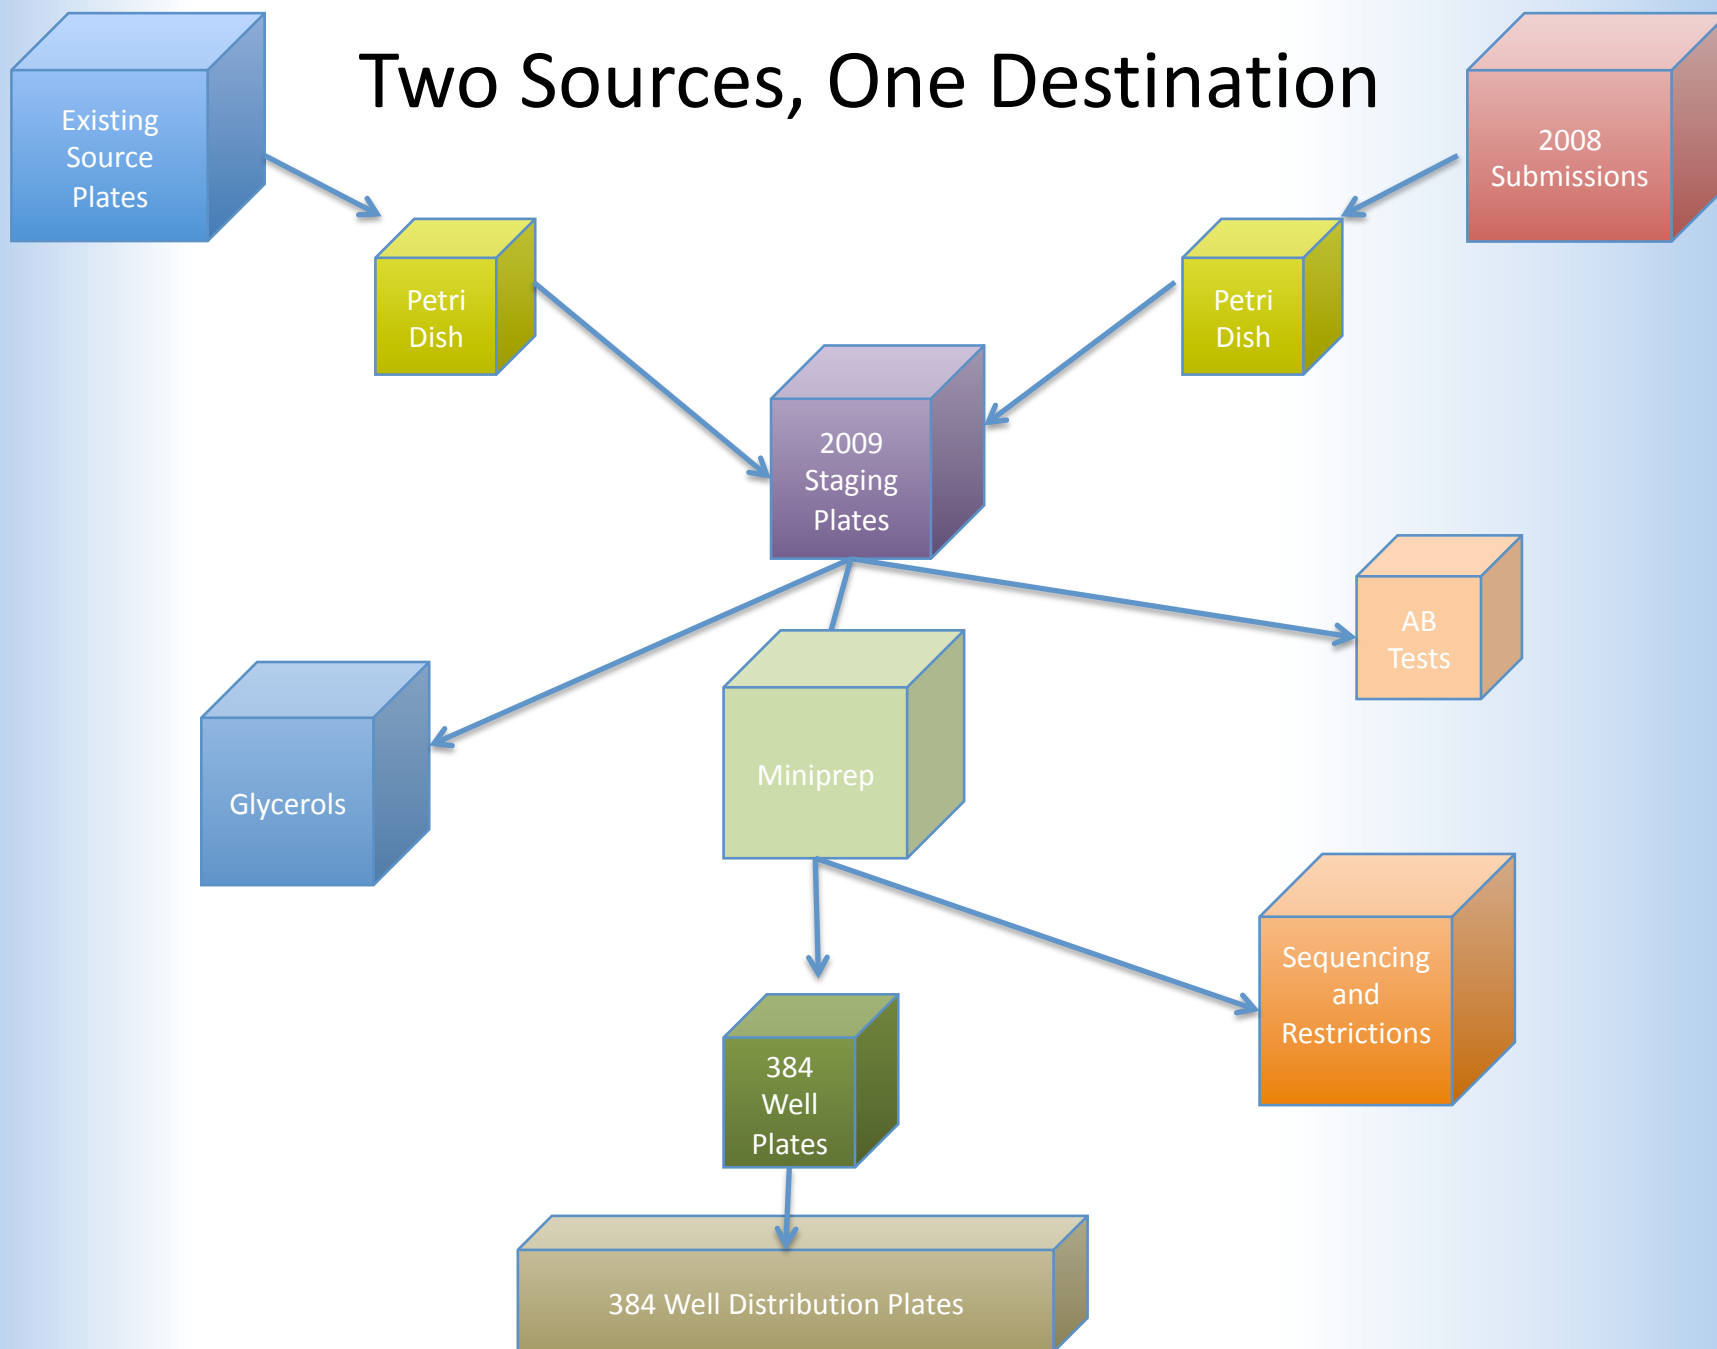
Two Sources, One Destination

Existing Source Plates

2008 Submissions

Petri Dish

Petri Dish

2009 Staging Plates

AB Tests

Glycerols

Miniprep

Sequencing and Restrictions

384 Well Plates

384 Well Distribution Plates